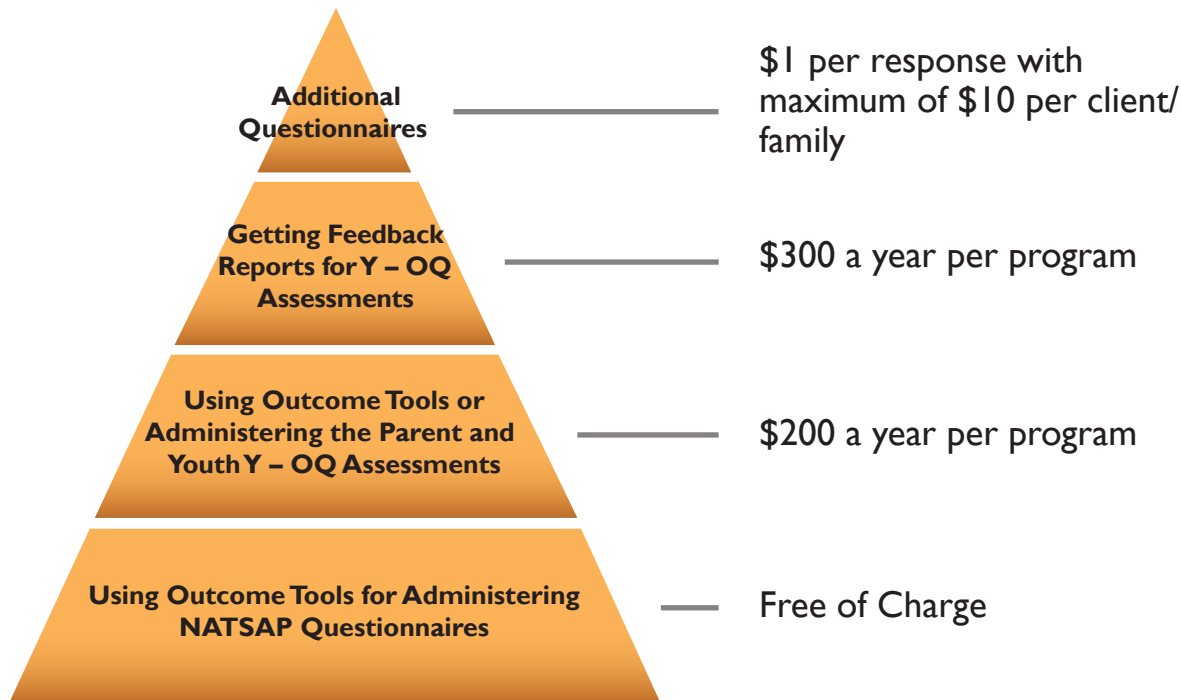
Additional Questionnaires

\$1 per response with maximum of \$10 per client/ family

Getting Feedback Reports for Y – OQ Assessments

\$300 a year per program

Using Outcome Tools or Administering the Parent and Youth Y – OQ Assessments

\$200 a year per program

Using Outcome Tools for Administering NATSAP Questionnaires

Free of Charge